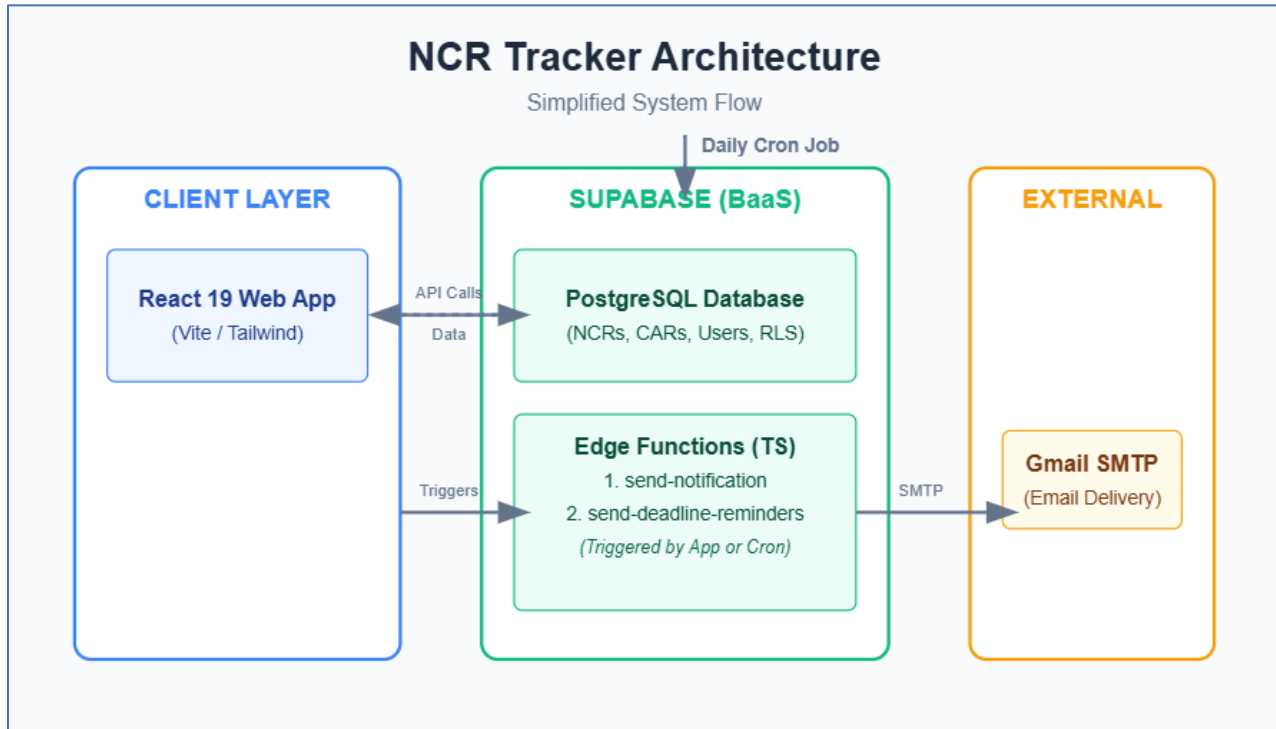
NCR Tracker Architecture

Simplified System Flow

Daily Cron Job

CLIENT LAYER

React 19 Web App
(Vite / Tailwind)

API Calls
Data

Triggers

SUPABASE (BaaS)

PostgreSQL Database
(NCRs, CARs, Users, RLS)

Edge Functions (TS)
1. send-notification
2. send-deadline-reminders
(Triggered by App or Cron)

SMTP

EXTERNAL

Gmail SMTP
(Email Delivery)